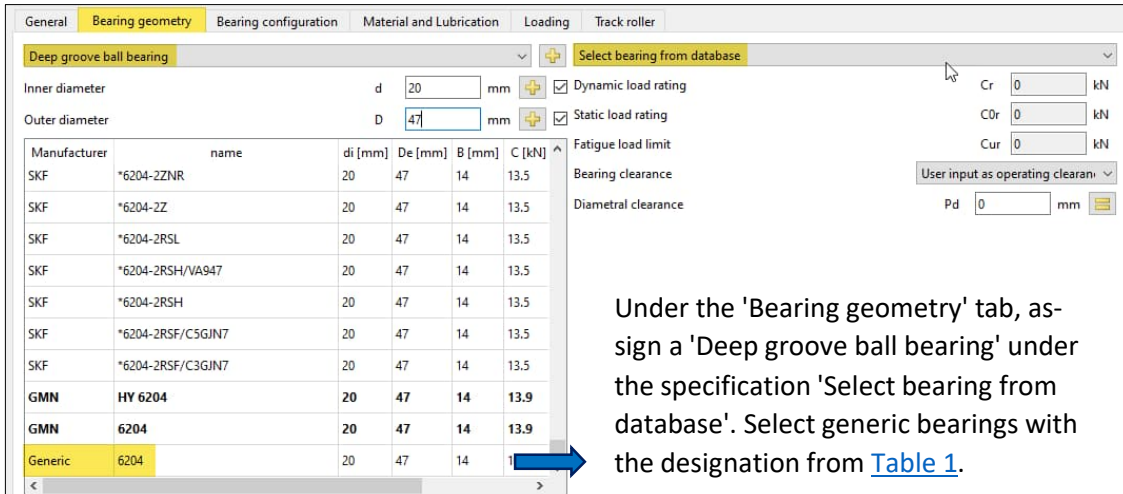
General | Bearing geometry | Bearing configuration | Material and Lubrication | Loading | Track roller

Deep groove ball bearing

Inner diameter d 20 mm
Outer diameter D 47 mm

| Manufacturer | name | di [mm] | De [mm] | B [mm] | C [kN] |
|---|---|---|---|---|---|
| SKF | *6204-2ZNR | 20 | 47 | 14 | 13.5 |
| SKF | *6204-2Z | 20 | 47 | 14 | 13.5 |
| SKF | *6204-2RSL | 20 | 47 | 14 | 13.5 |
| SKF | *6204-2RSH/VA947 | 20 | 47 | 14 | 13.5 |
| SKF | *6204-2RSH | 20 | 47 | 14 | 13.5 |
| SKF | *6204-2RSF/C5GJN7 | 20 | 47 | 14 | 13.5 |
| SKF | *6204-2RSF/C3GJN7 | 20 | 47 | 14 | 13.5 |
| GMN | HY 6204 | 20 | 47 | 14 | 13.9 |
| GMN | 6204 | 20 | 47 | 14 | 13.9 |
| Generic | 6204 | 20 | 47 | 14 | 1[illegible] |

Select bearing from database

Dynamic load rating Cr 0 kN
Static load rating C0r 0 kN
Fatigue load limit Cur 0 kN
Bearing clearance User input as operating clearan
Diametral clearance Pd 0 mm

Under the 'Bearing geometry' tab, assign a 'Deep groove ball bearing' under the specification 'Select bearing from database'. Select generic bearings with the designation from Table 1.